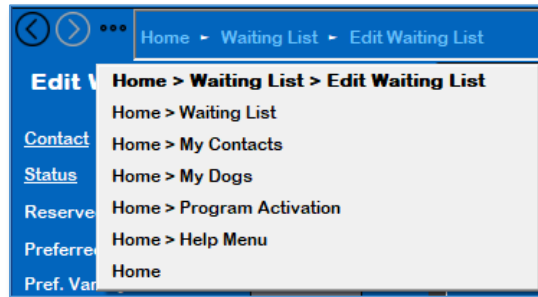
Home ▸ Waiting List ▸ Edit Waiting List

Edit W

Contact
Status
Reserve
Preferre
Pref. Var

Home > Waiting List > Edit Waiting List
Home > Waiting List
Home > My Contacts
Home > My Dogs
Home > Program Activation
Home > Help Menu
Home